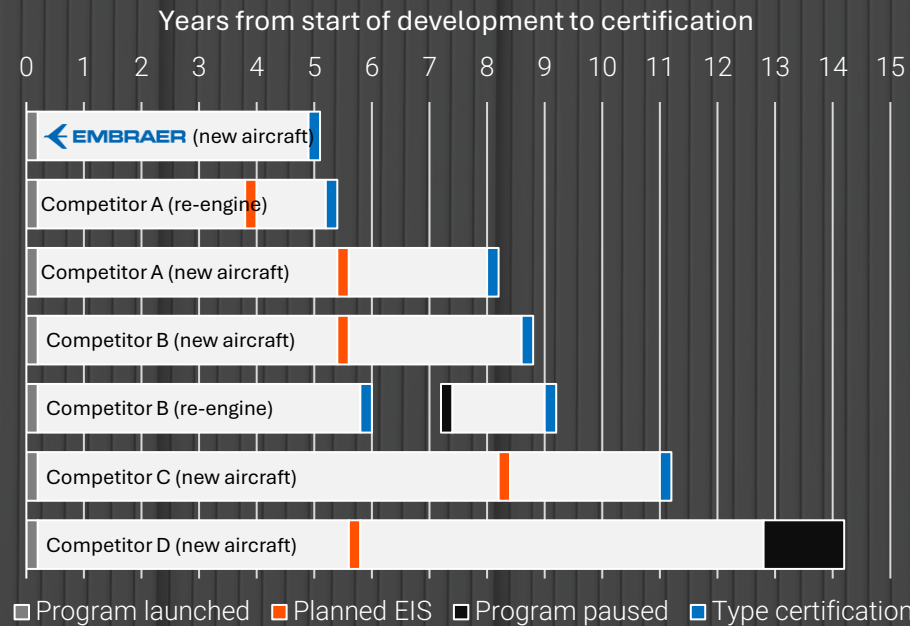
Years from start of development to certification

0 1 2 3 4 5 6 7 8 9 10 11 12 13 14 15

EMBRAER (new aircraft)
Competitor A (re-engine)
Competitor A (new aircraft)
Competitor B (new aircraft)
Competitor B (re-engine)
Competitor C (new aircraft)
Competitor D (new aircraft)

Program launched Planned EIS Program paused Type certification